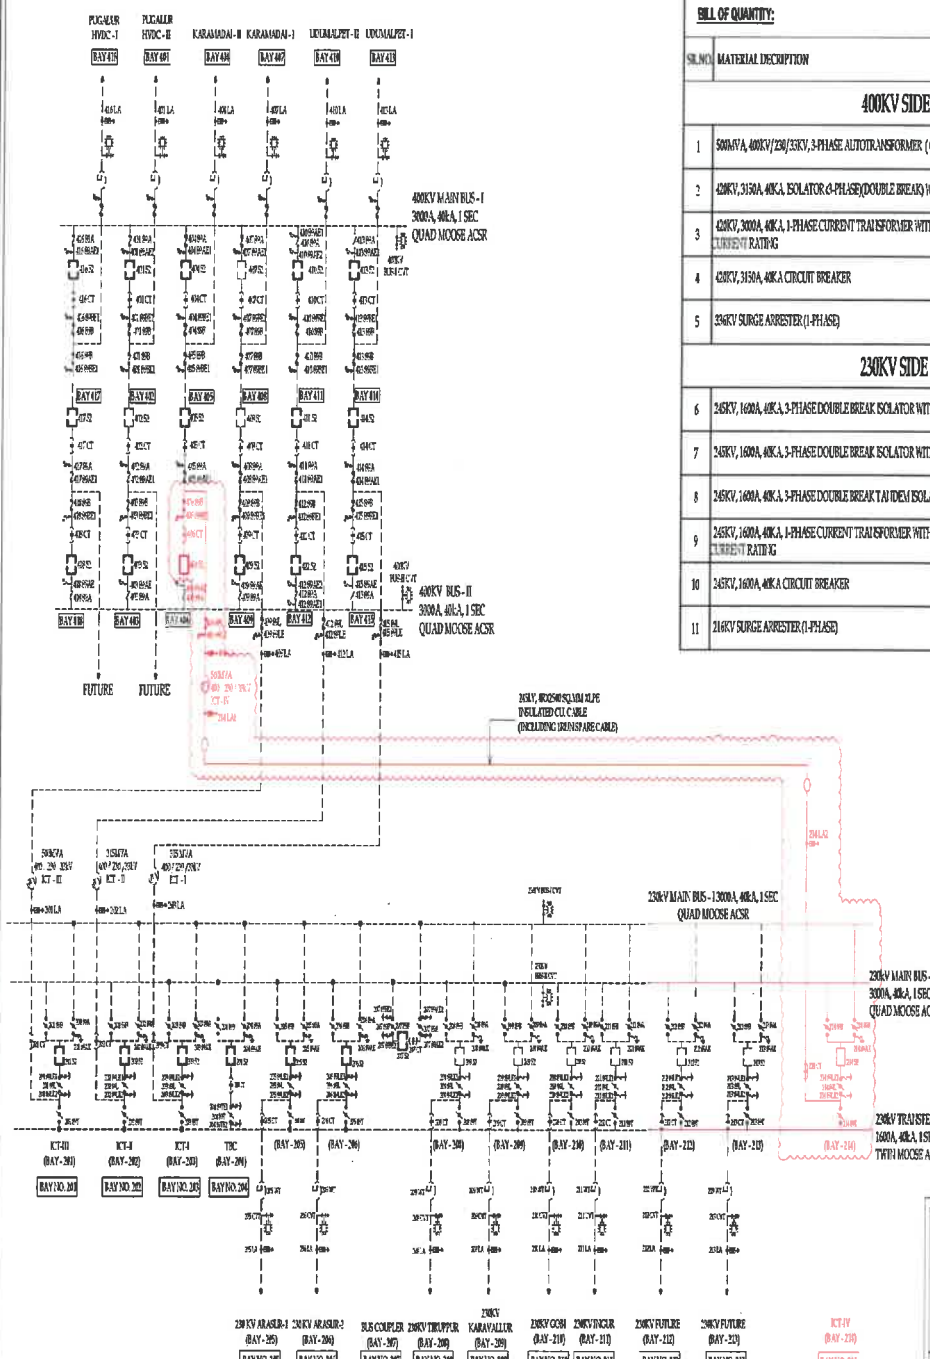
PUGALUR HVDC-I
PUGALUR HVDC-II
KARAMADAI-II
KARAMADAI-I
UDUMALPET-II
UDUMALPET-I
BAY 418
BAY 401
BAY 404
BAY 407
BAY 410
BAY 413

400KV MAIN BUS-I
3000A, 40kA, 1 SEC
QUAD MOOSE ACSR

BAY 417
BAY 402
BAY 405
BAY 408
BAY 411
BAY 414

400KV BUS-II
3000A, 40kA, 1 SEC
QUAD MOOSE ACSR

BAY 416
BAY 403
BAY 406
BAY 409
BAY 412
BAY 415

FUTURE
FUTURE

500MVA
400/230/33KV
ICT-IV

245KV, 1X2500 SQ.MM XLPE INSULATED CU CABLE (INCLUDING 1RUNS SPARE CABLE)

500MVA 400/230/33KV ICT-III
315MVA 400/230/33KV ICT-II
315MVA 400/230/33KV ICT-I

230kV MAIN BUS-I 3000A, 40kA, 1 SEC QUAD MOOSE ACSR

230kV MAIN BUS-II 3000A, 40kA, 1 SEC QUAD MOOSE ACSR

230kV TRANSFER BUS 1600A, 40kA, 1 SEC TWIN MOOSE ACSR

ICT-III (BAY-201)
ICT-II (BAY-202)
ICT-I (BAY-203)
TBC (BAY-204)
(BAY-205)
(BAY-206)
(BAY-208)
(BAY-209)
(BAY-210)
(BAY-211)
(BAY-212)
(BAY-213)
(BAY-214)

BAY NO. 201
BAY NO. 202
BAY NO. 203
BAY NO. 204

230 KV ARASUR-I (BAY-205)
230KV ARASUR-2 (BAY-206)
BUS COUPLER (BAY-207)
230KV TIRUPPUR (BAY-208)
230KV KARAVALLUR (BAY-209)
230KV GOSH (BAY-210)
230KV INGUR (BAY-211)
230KV FUTURE (BAY-212)
230KV FUTURE (BAY-213)
ICT-IV (BAY-214)

BILL OF QUANTITY:

| SL.NO. | MATERIAL DECRIPTION |
|---|---|
| | 400KV SIDE |
| 1 | 500MVA, 400KV/230/33KV, 3-PHASE AUTOTRANSFORMER ( |
| 2 | 420KV, 3150A, 40KA, ISOLATOR (3-PHASE)(DOUBLE BREAK) W |
| 3 | 420KV, 3000A, 40KA, 1-PHASE CURRENT TRANSFORMER WIT CURRENT RATING |
| 4 | 420KV, 3150A, 40KA CIRCUIT BREAKER |
| 5 | 336KV SURGE ARRESTER (1-PHASE) |
| | 230KV SIDE |
| 6 | 245KV, 1600A, 40KA, 3-PHASE DOUBLE BREAK ISOLATOR WIT |
| 7 | 245KV, 1600A, 40KA, 3-PHASE DOUBLE BREAK ISOLATOR WIT |
| 8 | 245KV, 1600A, 40KA, 3-PHASE DOUBLE BREAK TANDEM ISOLA |
| 9 | 245KV, 1600A, 40KA, 1-PHASE CURRENT TRANSFORMER WIT CURRENT RATING |
| 10 | 245KV, 1600A, 40KA CIRCUIT BREAKER |
| 11 | 216KV SURGE ARRESTER (1-PHASE) |